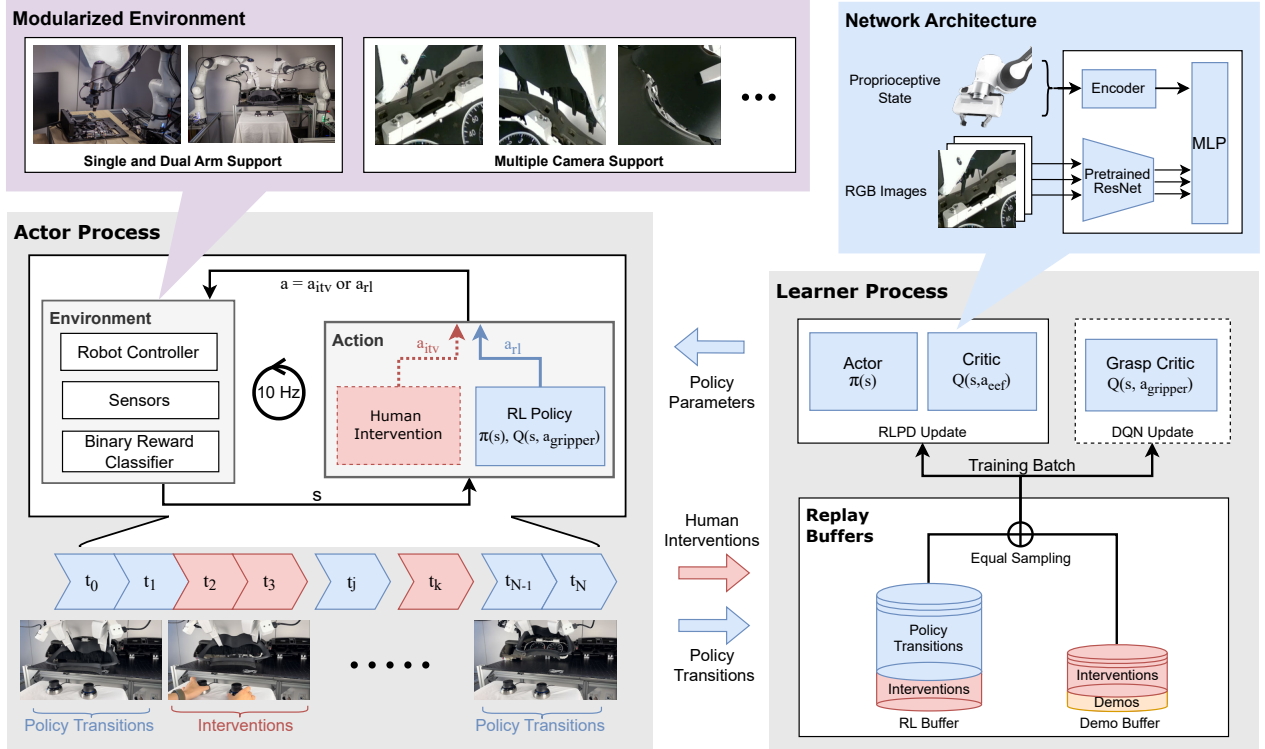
Modularized Environment

Single and Dual Arm Support

Multiple Camera Support

Network Architecture

Proprioceptive State

Encoder

MLP

RGB Images

Pretrained ResNet

Actor Process

$a = a_{itv}$ or $a_{rl}$

Environment

Robot Controller

Sensors

Binary Reward Classifier

10 Hz

Action

$a_{itv}$

$a_{rl}$

Human Intervention

RL Policy $\pi(s)$, $Q(s, a_{gripper})$

s

Learner Process

Actor $\pi(s)$

Critic $Q(s,a_{eef})$

RLPD Update

Grasp Critic $Q(s, a_{gripper})$

DQN Update

Policy Parameters

Training Batch

Replay Buffers

Equal Sampling

Human Interventions

Policy Transitions

Policy Transitions

Interventions

RL Buffer

Interventions

Demos

Demo Buffer

$t_0$ $t_1$ $t_2$ $t_3$ $t_j$ $t_k$ $t_{N-1}$ $t_N$

Policy Transitions

Interventions

Policy Transitions